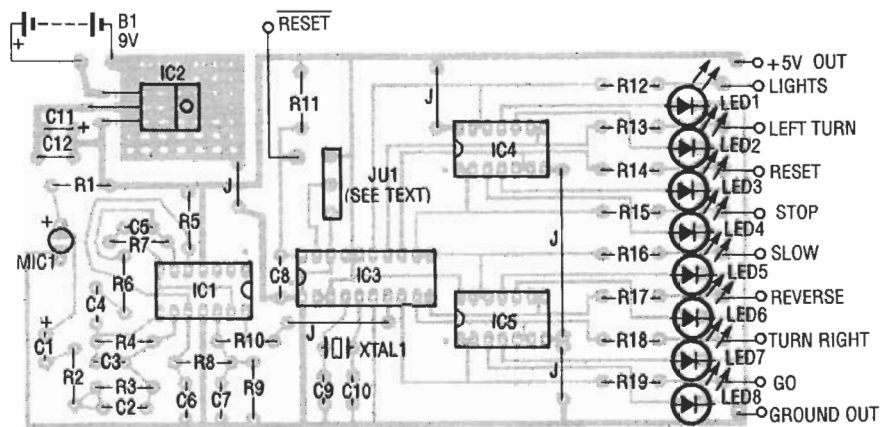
B1
9V
+
$\overline{RESET}$
IC2
C11
+
C12
R11
J
J
IC4
R12
R13
R14
R15
R16
R17
R18
R19
LED1
LED2
LED3
LED4
LED5
LED6
LED7
LED8
+5V OUT
LIGHTS
LEFT TURN
RESET
STOP
SLOW
REVERSE
TURN RIGHT
GO
GROUND OUT
R1
R5
J
JU1
(SEE TEXT)
+
MIC1
C5
R7
R6
C4
IC1
C8
IC3
J
IC5
J
J
+
C1
R4
C3
R2
R3
C2
R10
R8
C6
C7
R9
J
XTAL1
C9
C10